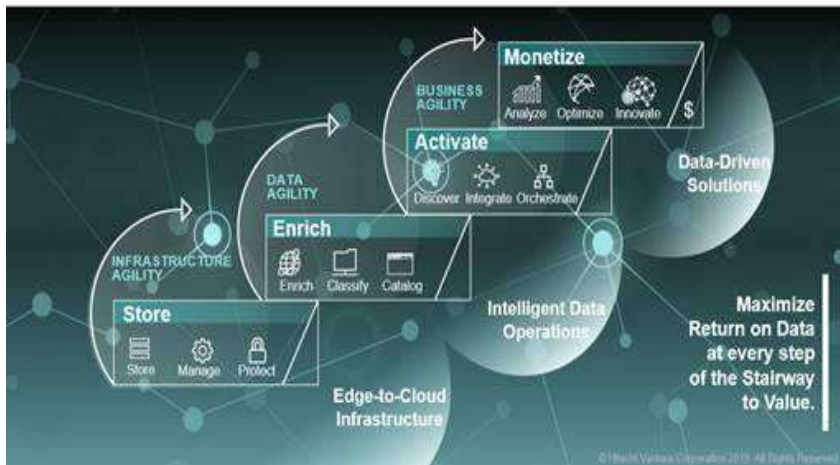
BUSINESS AGILITY

Monetize
Analyze Optimize Innovate $

DATA AGILITY

Activate
Discover Integrate Orchestrate

Data-Driven Solutions

INFRASTRUCTURE AGILITY

Enrich
Enrich Classify Catalog

Store
Store Manage Protect

Intelligent Data Operations

Edge-to-Cloud Infrastructure

Maximize Return on Data at every step of the Stairway to Value.

© Hitachi Vantara Corporation 2019. All Rights Reserved.